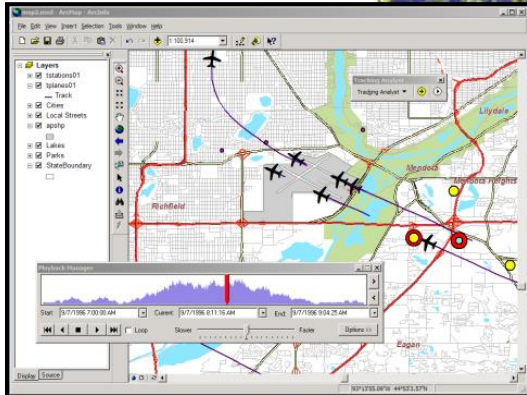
map1.mxd - ArcMap - ArcInfo

File Edit View Insert Selection Tools Window Help

1:100,914

Layers
tstations01
tplanes01
Track
Cities
Local Streets
apshp
Lakes
Parks
StateBoundary

Tracking Analyst
Tracking Analyst

Lilydale
Mendota
Mendota Heights
Richfield
Eagan

Playback Manager
Start: 9/7/1996 7:00:00 AM
Current: 9/7/1996 8:11:16 AM
End: 9/7/1996 9:04:25 AM
Loop
Slower
Faster
Options >>

Display Source

93°15'05.09"W 44°53'3.57"N